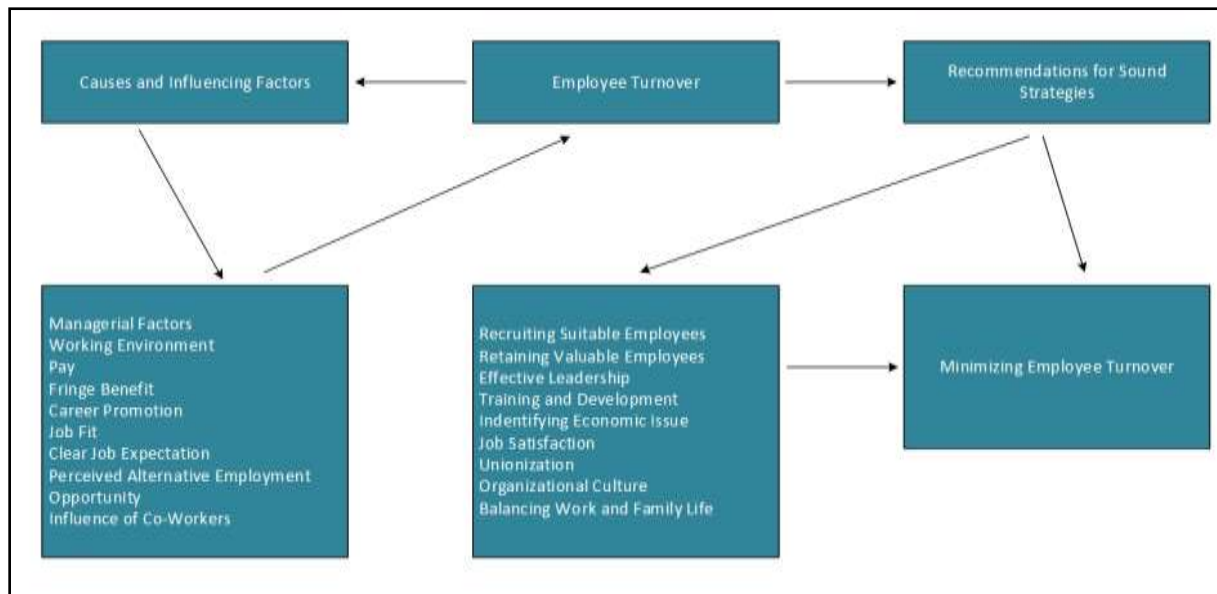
Causes and Influencing Factors

Employee Turnover

Recommendations for Sound Strategies

Managerial Factors
Working Environment
Pay
Fringe Benefit
Career Promotion
Job Fit
Clear Job Expectation
Perceived Alternative Employment
Opportunity
Influence of Co-Workers

Recruiting Suitable Employees
Retaining Valuable Employees
Effective Leadership
Training and Development
Indentifying Economic Issue
Job Satisfaction
Unionization
Organizational Culture
Balancing Work and Family Life

Minimizing Employee Turnover